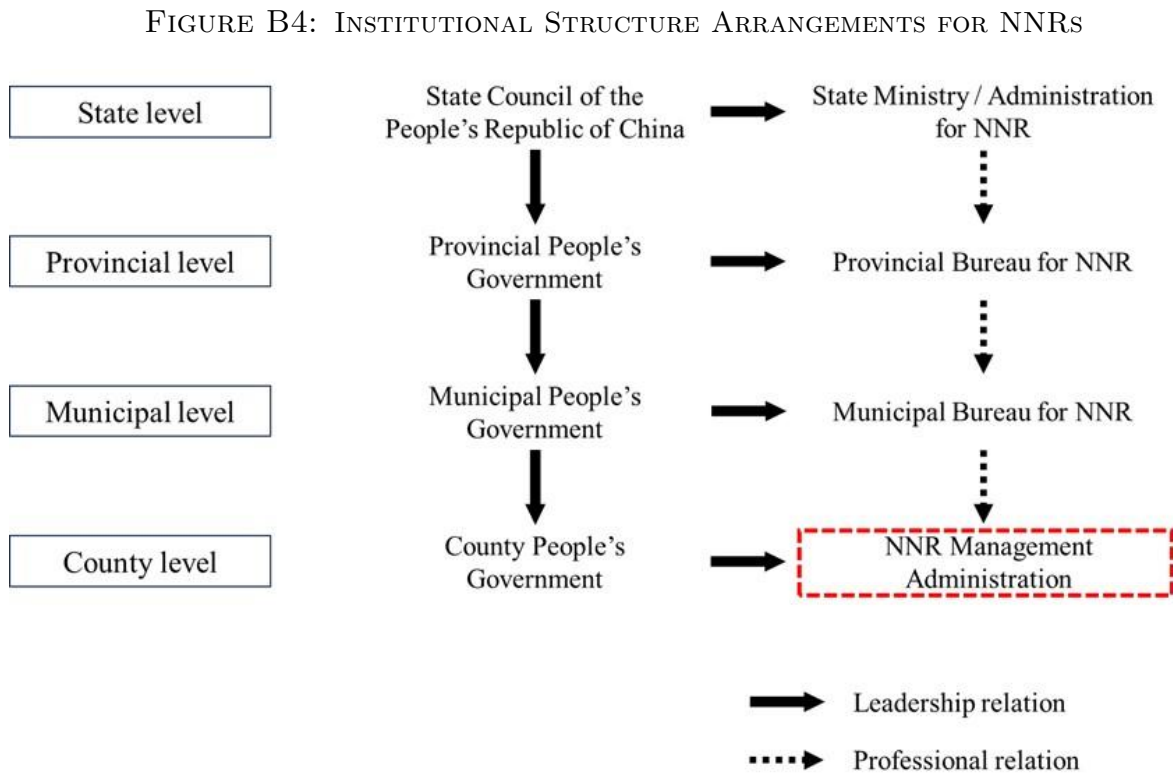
Figure B4: Institutional Structure Arrangements for NNRs

State level

State Council of the People's Republic of China

State Ministry / Administration for NNR

Provincial level

Provincial People's Government

Provincial Bureau for NNR

Municipal level

Municipal People's Government

Municipal Bureau for NNR

County level

County People's Government

NNR Management Administration

Leadership relation

Professional relation